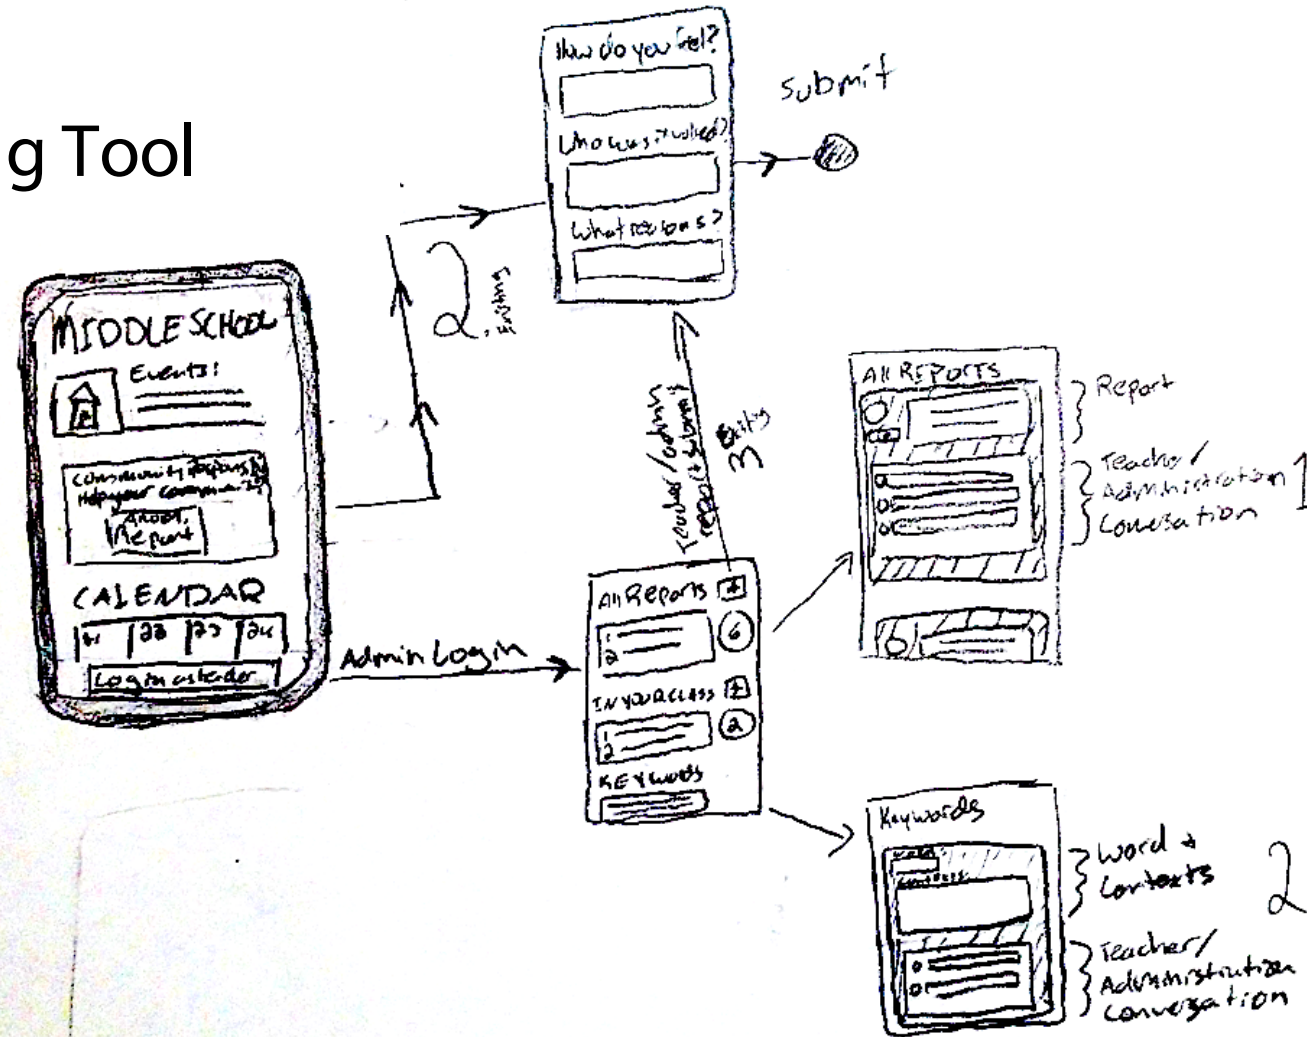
g Tool

MIDDLE SCHOOL
Events!
Community Reports
Help your community
Anon. Report
CALENDAR
21 22 23 24
Log in as teacher

2 Existing

How do you feel?
Who was involved?
What were bars?
Submit

Teacher/admin report submission
3 Entity

Admin Login

All Reports
6
IN YOUR CLASS
2
KEYWORDS

All REPORTS
6
Report
Teacher/Administration Conversation
1

Keywords
Word & Contexts
Teacher/Administration Conversation
2